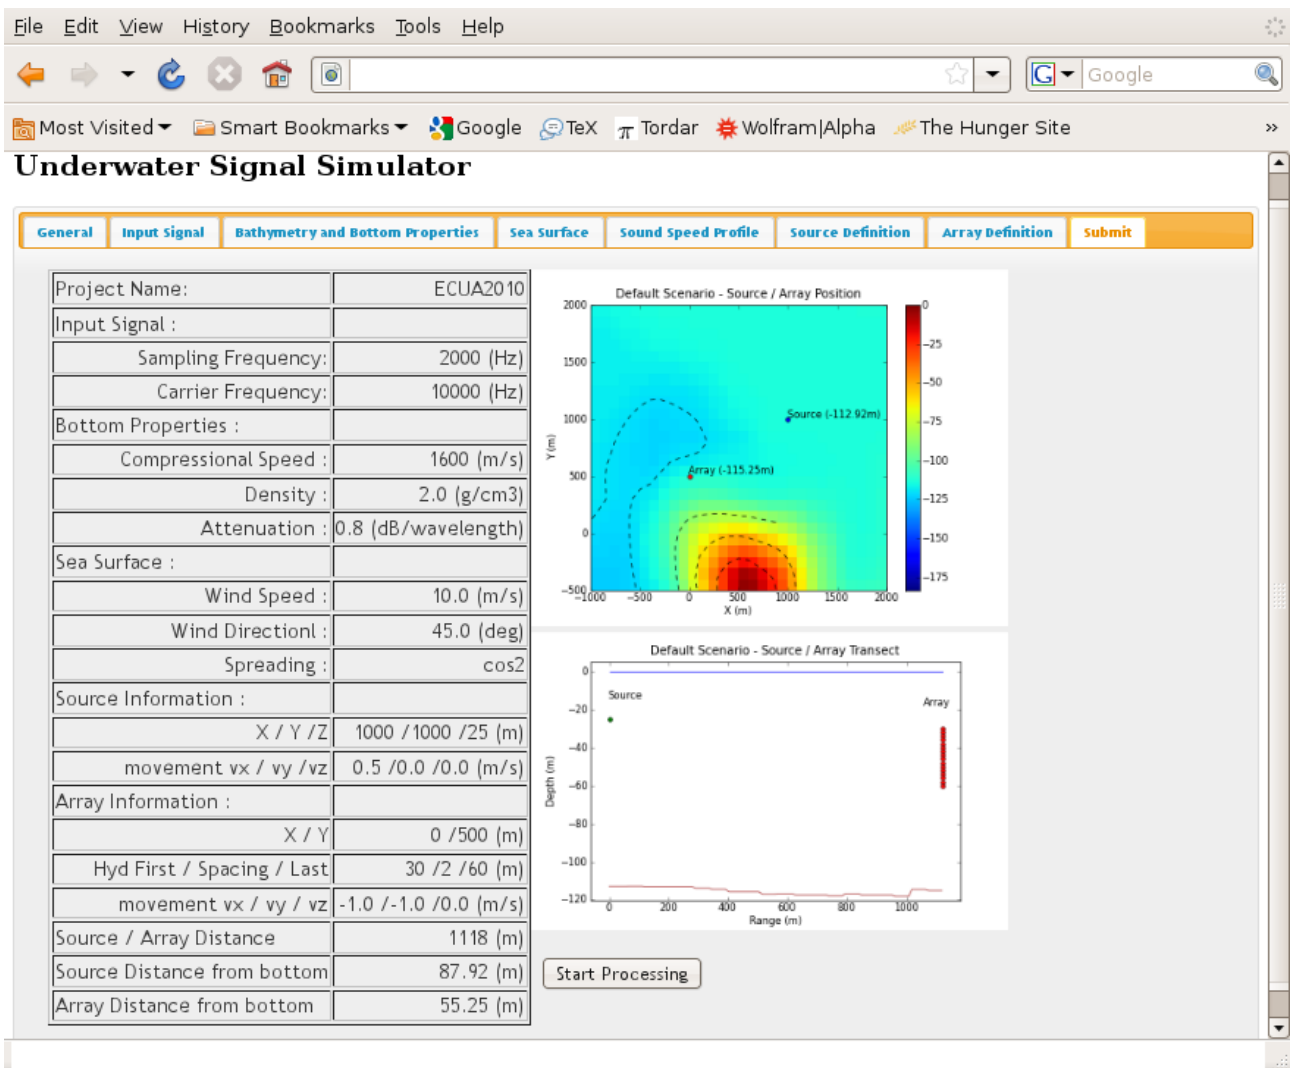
File Edit View History Bookmarks Tools Help

Google

Most Visited Smart Bookmarks Google TeX Tordar Wolfram|Alpha The Hunger Site »

Underwater Signal Simulator

General Input Signal Bathymetry and Bottom Properties Sea Surface Sound Speed Profile Source Definition Array Definition Submit

| Project Name: | ECUA2010 |
|---|---|
| Input Signal : | |
| Sampling Frequency: | 2000 (Hz) |
| Carrier Frequency: | 10000 (Hz) |
| Bottom Properties : | |
| Compressional Speed : | 1600 (m/s) |
| Density : | 2.0 (g/cm3) |
| Attenuation : | 0.8 (dB/wavelength) |
| Sea Surface : | |
| Wind Speed : | 10.0 (m/s) |
| Wind Directionl : | 45.0 (deg) |
| Spreading : | cos2 |
| Source Information : | |
| X / Y /Z | 1000 /1000 /25 (m) |
| movement vx / vy /vz | 0.5 /0.0 /0.0 (m/s) |
| Array Information : | |
| X / Y | 0 /500 (m) |
| Hyd First / Spacing / Last | 30 /2 /60 (m) |
| movement vx / vy / vz | -1.0 /-1.0 /0.0 (m/s) |
| Source / Array Distance | 1118 (m) |
| Source Distance from bottom | 87.92 (m) |
| Array Distance from bottom | 55.25 (m) |

Default Scenario - Source / Array Position
2000 1500 1000 500 0 −500
Y (m)
Source (-112.92m)
Array (-115.25m)
−1000 −500 0 500 1000 1500 2000
X (m)
0 −25 −50 −75 −100 −125 −150 −175

Default Scenario - Source / Array Transect
0 −20 −40 −60 −80 −100 −120
Depth (m)
Source
Array
0 200 400 600 800 1000
Range (m)

Start Processing